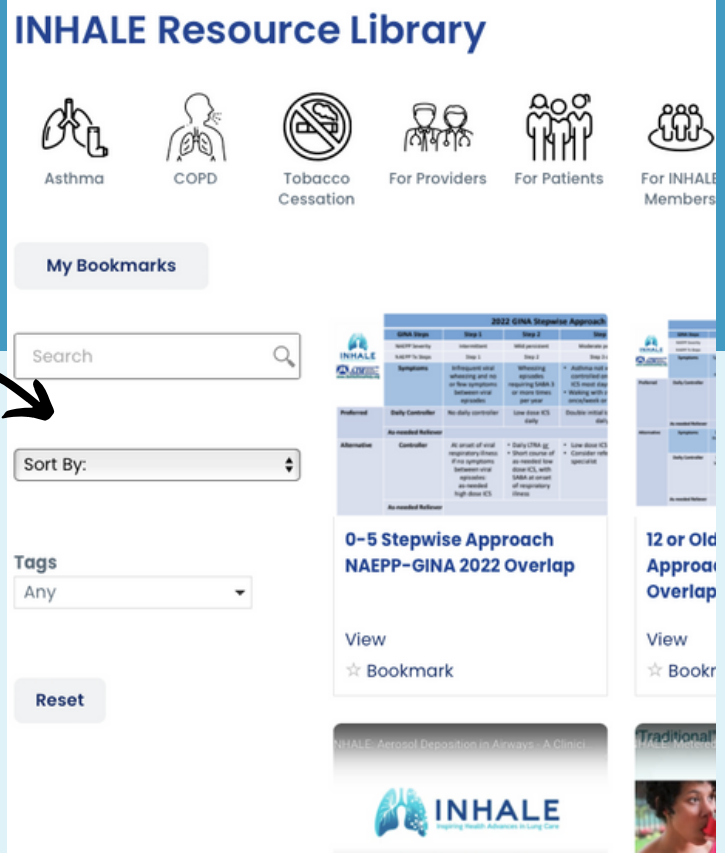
INHALE Resource Library

Asthma

COPD

Tobacco Cessation

For Providers

For Patients

For INHALE Members

My Bookmarks

Search

Sort By:

Tags

Any

Reset

INHALE

2022 GINA Stepwise Approach

| GINA Steps | Step 1 | Step 2 | Step 3 |
|---|---|---|---|
| NAEPP Severity | Intermittent | Mild persistent | Moderate pe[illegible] |
| NAEPP Tx Steps | Step 1 | Step 2 | Step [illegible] |
| Symptoms | Infrequent viral wheezing and no or few symptoms between viral episodes | Wheezing episodes requiring SABA 3 or more times per year | • Asthma not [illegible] controlled on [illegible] ICS most day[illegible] • Waking with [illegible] once/week or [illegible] |
| Preferred Daily Controller | No daily controller | Low dose ICS daily | Double initial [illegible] daily |
| As needed Reliever | | | |
| Alternative Controller | At onset of viral respiratory illness if no symptoms between viral episodes: as needed high dose ICS | • Daily LTRA or • Short course of as needed low dose ICS, with SABA at onset of respiratory illness | • Low dose ICS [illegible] • Consider refe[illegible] specialist |
| As needed Reliever | | | |

0-5 Stepwise Approach NAEPP-GINA 2022 Overlap

View

☆ Bookmark

12 or Old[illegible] Approa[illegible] Overlap

View

☆ Bookm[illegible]

INHALE: Aerosol Deposition in Airways - A Clinici...

INHALE
Inspiring Health Advances in Lung Care

"Traditional"
INHALE: Metere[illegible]